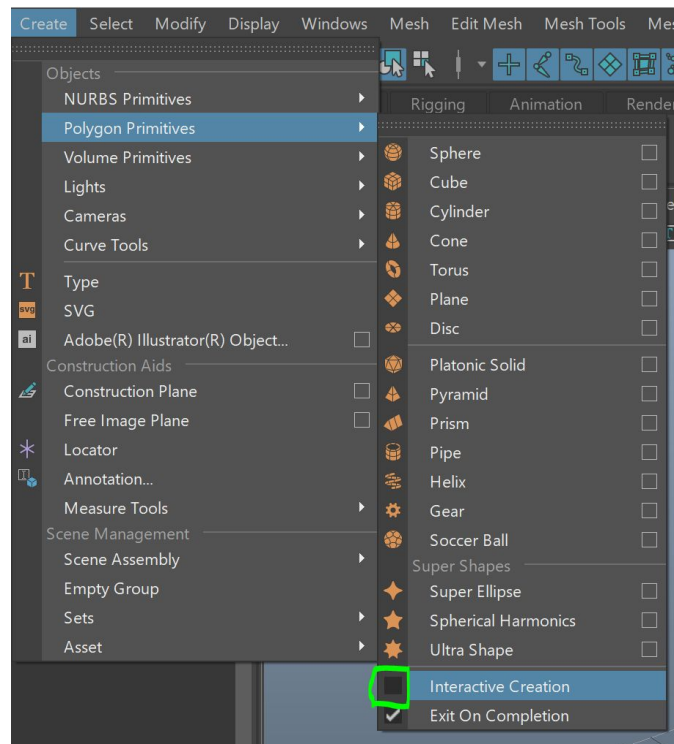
Create Select Modify Display Windows Mesh Edit Mesh Mesh Tools Me

Objects
NURBS Primitives
Polygon Primitives
Volume Primitives
Lights
Cameras
Curve Tools
Type
SVG
Adobe(R) Illustrator(R) Object...
Construction Aids
Construction Plane
Free Image Plane
Locator
Annotation...
Measure Tools
Scene Management
Scene Assembly
Empty Group
Sets
Asset

Rigging Animation Render

Sphere
Cube
Cylinder
Cone
Torus
Plane
Disc
Platonic Solid
Pyramid
Prism
Pipe
Helix
Gear
Soccer Ball
Super Shapes
Super Ellipse
Spherical Harmonics
Ultra Shape
Interactive Creation
Exit On Completion